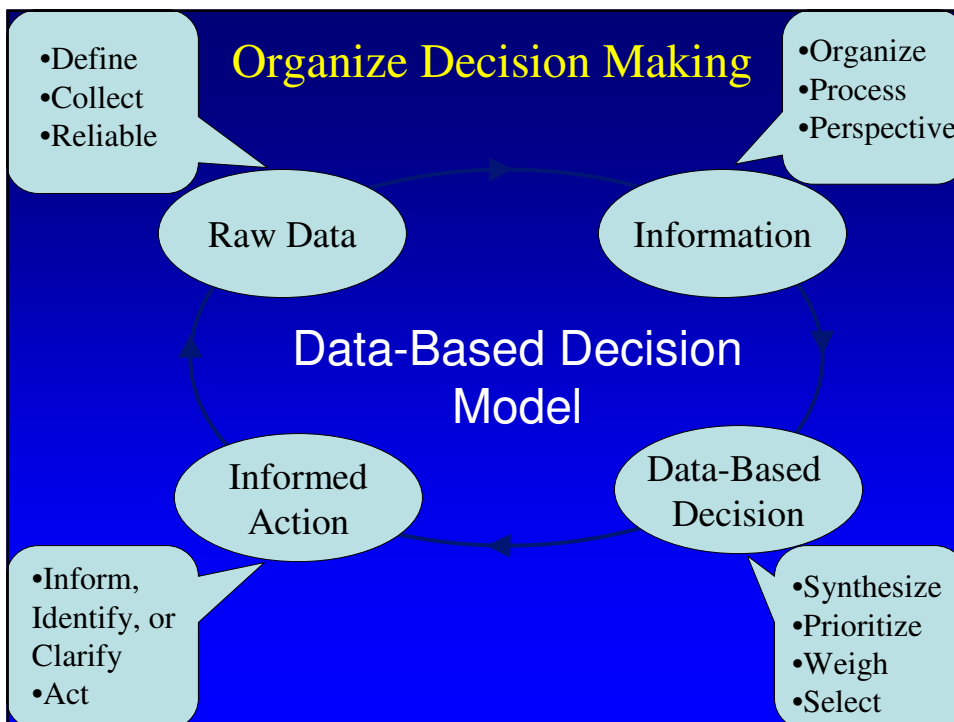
•Define
•Collect
•Reliable

Organize Decision Making

•Organize
•Process
•Perspective

Raw Data

Information

Data-Based Decision Model

Informed Action

Data-Based Decision

•Inform, Identify, or Clarify
•Act

•Synthesize
•Prioritize
•Weigh
•Select